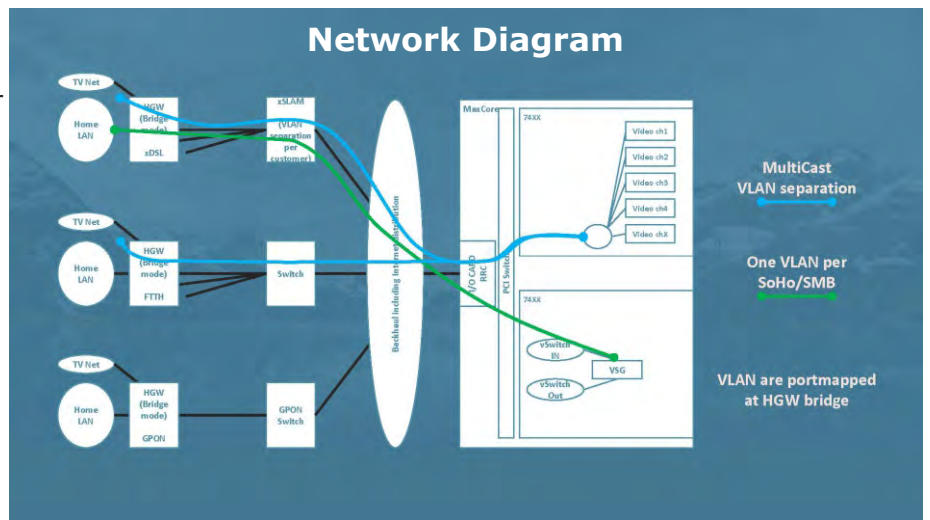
Network Diagram

TV Net

Home LAN

HGW (Bridge mode)

xDSL

xSLAM (VLAN separation per customer)

TV Net

Home LAN

HGW (Bridge mode)

FTTH

Switch

TV Net

Home LAN

HGW (Bridge mode)

GPON

GPON Switch

Backhaul including Internet connection

MaxCore

74XX

Video ch1

Video ch2

Video ch3

Video ch4

Video chX

I/O CARD RRC

PCI Switch

74XX

vSwitch IN

vSwitch Out

VSG

MultiCast VLAN separation

One VLAN per SoHo/SMB

VLAN are portmapped at HGW bridge